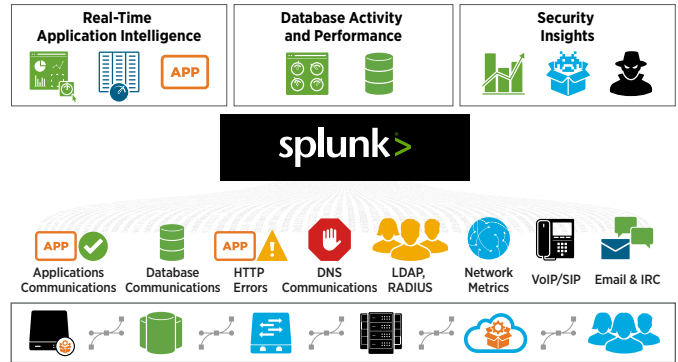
Real-Time Application Intelligence

APP

Database Activity and Performance

Security Insights

splunk>

APP

Applications Communications

Database Communications

APP

HTTP Errors

DNS Communications

LDAP, RADIUS

Network Metrics

VoIP/SIP

Email & IRC